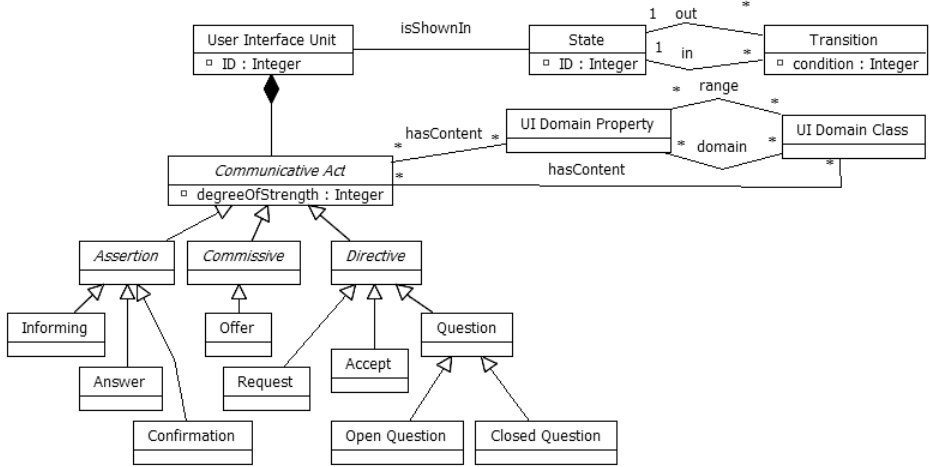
User Interface Unit
ID : Integer

isShownIn

State
ID : Integer

1 out *
1 in *

Transition
condition : Integer

range
* *

hasContent *
UI Domain Property
* domain *
UI Domain Class

Communicative Act
degreeOfStrength : Integer
* hasContent *

Assertion
Commissive
Directive

Informing
Answer
Confirmation
Offer
Request
Accept
Question
Open Question
Closed Question